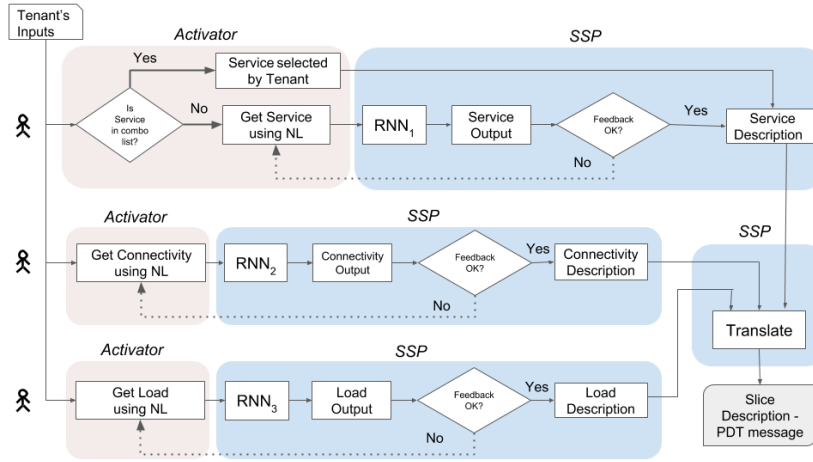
Tenant's Inputs

Activator

SSP

Yes

Service selected by Tenant

Is Service in combo list?

No

Get Service using NL

$RNN_1$

Service Output

Feedback OK?

Yes

Service Description

No

Activator

SSP

Get Connectivity using NL

$RNN_2$

Connectivity Output

Feedback OK?

Yes

Connectivity Description

No

SSP

Translate

Activator

SSP

Get Load using NL

$RNN_3$

Load Output

Feedback OK?

Yes

Load Description

No

Slice Description - PDT message